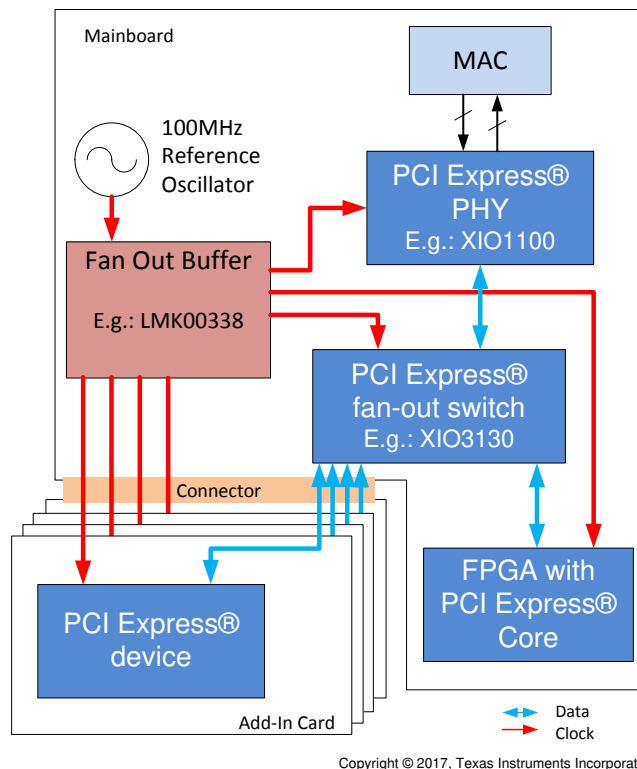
Mainboard

MAC

100MHz Reference Oscillator

PCI Express® PHY E.g.: XIO1100

Fan Out Buffer

E.g.: LMK00338

PCI Express® fan-out switch E.g.: XIO3130

Connector

PCI Express® device

Add-In Card

FPGA with PCI Express® Core

Data

Clock

Copyright © 2017, Texas Instruments Incorporat